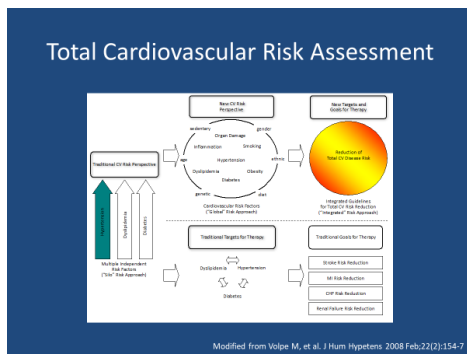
Total Cardiovascular Risk Assessment

New CV Risk Perspective

New Targets and Goals for Therapy

sedentary

gender

Organ Damage

Inflammation

Smoking

Traditional CV Risk Perspective

age

Hypertension

ethnic

Dyslipidemia

Obesity

Diabetes

genetic

diet

Reduction of Total CV Disease Risk

Cardiovascular Risk Factors ("Global" Risk Approach)

Integrated Guidelines for Total CV Risk Reduction ("Integrated" Risk Approach)

Hypertension

Dyslipidemia

Diabetes

Multiple Independent Risk Factors ("Silo" Risk Approach)

Traditional Targets for Therapy

Dyslipidemia

Hypertension

Diabetes

Traditional Goals for Therapy

Stroke Risk Reduction

MI Risk Reduction

CHF Risk Reduction

Renal Failure Risk Reduction

Modified from Volpe M, et al. J Hum Hypetens 2008 Feb;22(2):154-7